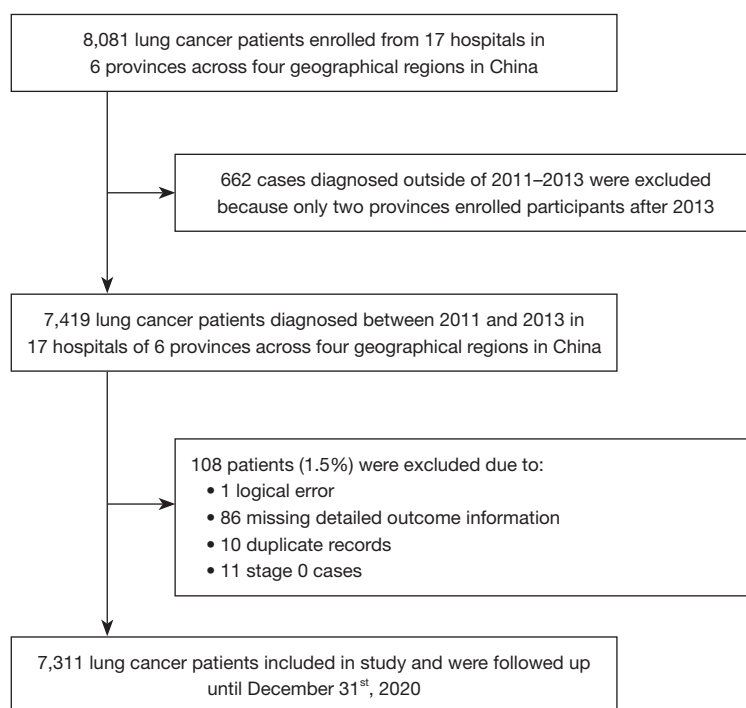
8,081 lung cancer patients enrolled from 17 hospitals in 6 provinces across four geographical regions in China

662 cases diagnosed outside of 2011–2013 were excluded because only two provinces enrolled participants after 2013

7,419 lung cancer patients diagnosed between 2011 and 2013 in 17 hospitals of 6 provinces across four geographical regions in China

108 patients (1.5%) were excluded due to:
• 1 logical error
• 86 missing detailed outcome information
• 10 duplicate records
• 11 stage 0 cases

7,311 lung cancer patients included in study and were followed up until December 31$^{st}$, 2020